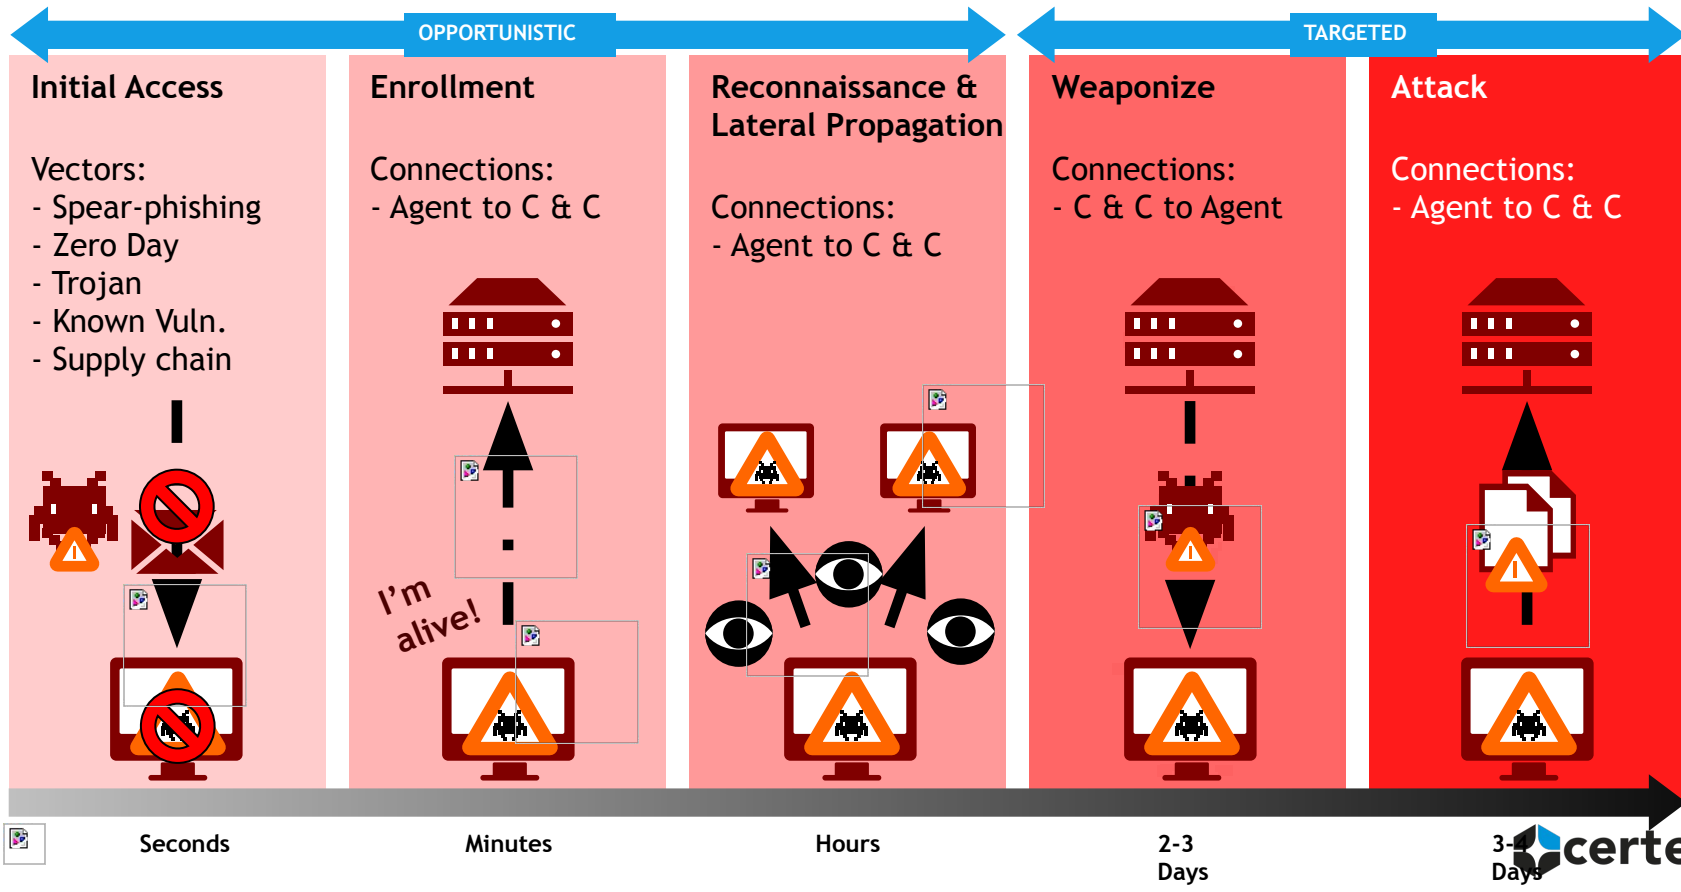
OPPORTUNISTIC

TARGETED

Initial Access

Vectors:
- Spear-phishing
- Zero Day
- Trojan
- Known Vuln.
- Supply chain

Enrollment

Connections:
- Agent to C & C

I'm alive!

Reconnaissance & Lateral Propagation

Connections:
- Agent to C & C

Weaponize

Connections:
- C & C to Agent

Attack

Connections:
- Agent to C & C

Seconds

Minutes

Hours

2-3 Days

3-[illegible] Days

certe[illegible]